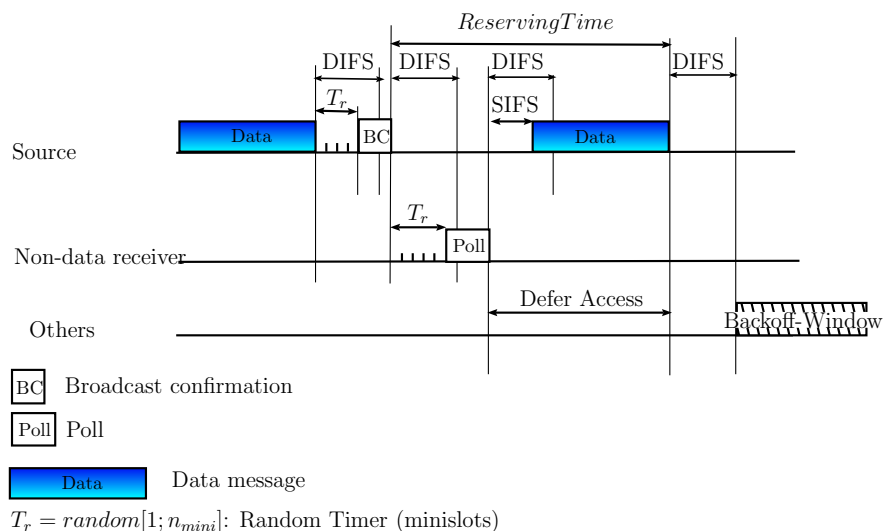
$ReservingTime$

DIFS DIFS DIFS DIFS

$T_r$

SIFS

Data BC Data

Source

$T_r$

Poll

Non-data receiver

Defer Access

Others

Backoff-Window

BC Broadcast confirmation

Poll Poll

Data Data message

$T_r = random[1; n_{mini}]$: Random Timer (minislots)